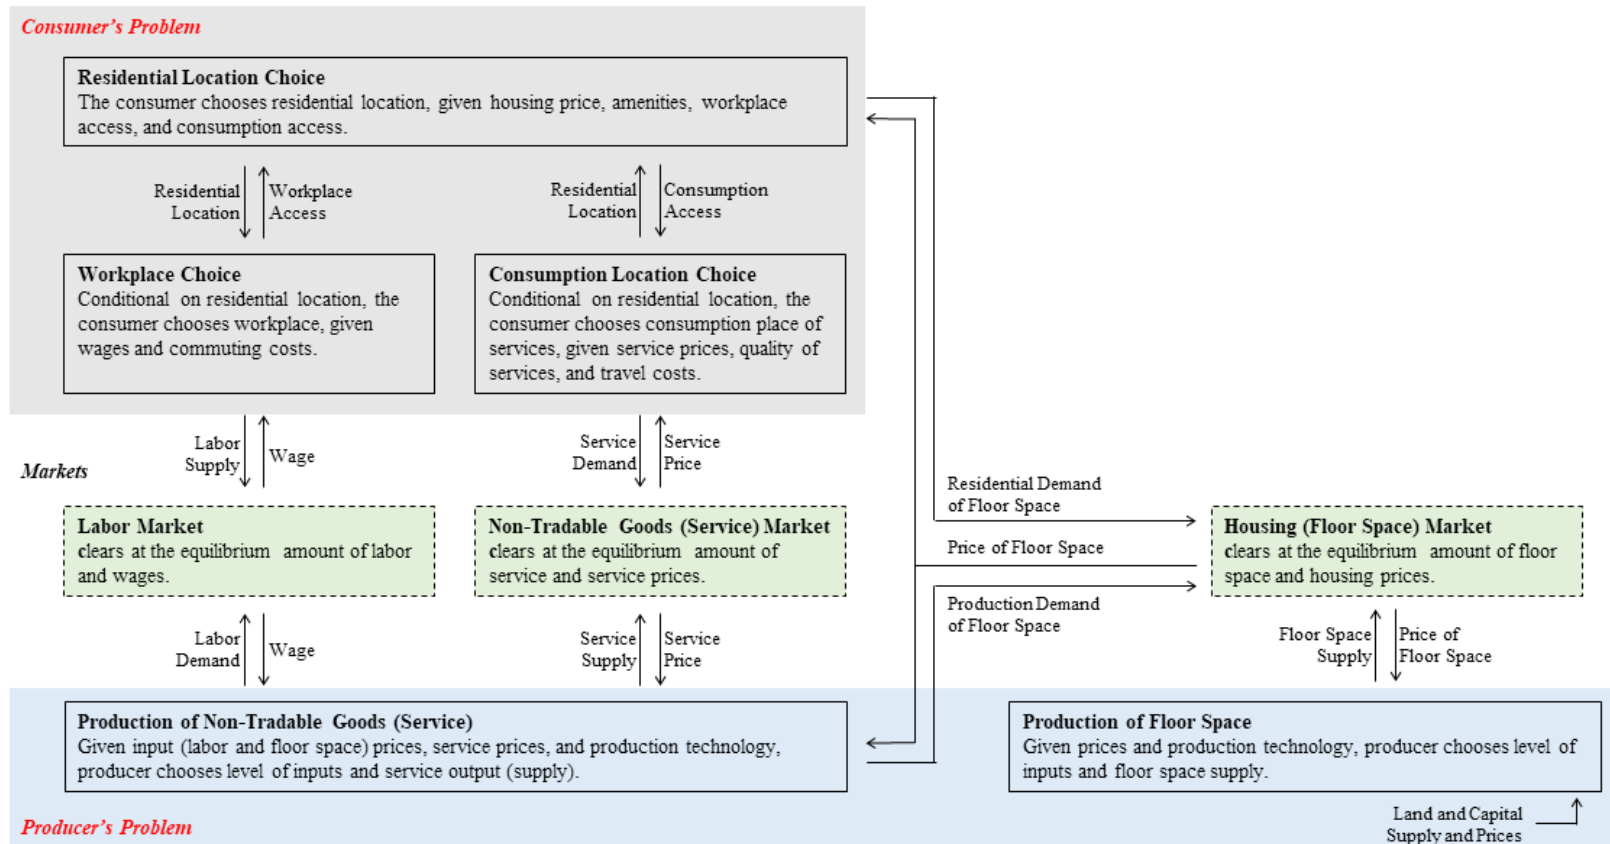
Consumer's Problem

Residential Location Choice
The consumer chooses residential location, given housing price, amenities, workplace access, and consumption access.

Residential Location

Workplace Access

Residential Location

Consumption Access

Workplace Choice
Conditional on residential location, the consumer chooses workplace, given wages and commuting costs.

Consumption Location Choice
Conditional on residential location, the consumer chooses consumption place of services, given service prices, quality of services, and travel costs.

Markets

Labor Supply

Wage

Service Demand

Service Price

Residential Demand of Floor Space

Price of Floor Space

Production Demand of Floor Space

Labor Market
clears at the equilibrium amount of labor and wages.

Non-Tradable Goods (Service) Market
clears at the equilibrium amount of service and service prices.

Housing (Floor Space) Market
clears at the equilibrium amount of floor space and housing prices.

Labor Demand

Wage

Service Supply

Service Price

Floor Space Supply

Price of Floor Space

Production of Non-Tradable Goods (Service)
Given input (labor and floor space) prices, service prices, and production technology, producer chooses level of inputs and service output (supply).

Production of Floor Space
Given prices and production technology, producer chooses level of inputs and floor space supply.

Producer's Problem

Land and Capital Supply and Prices